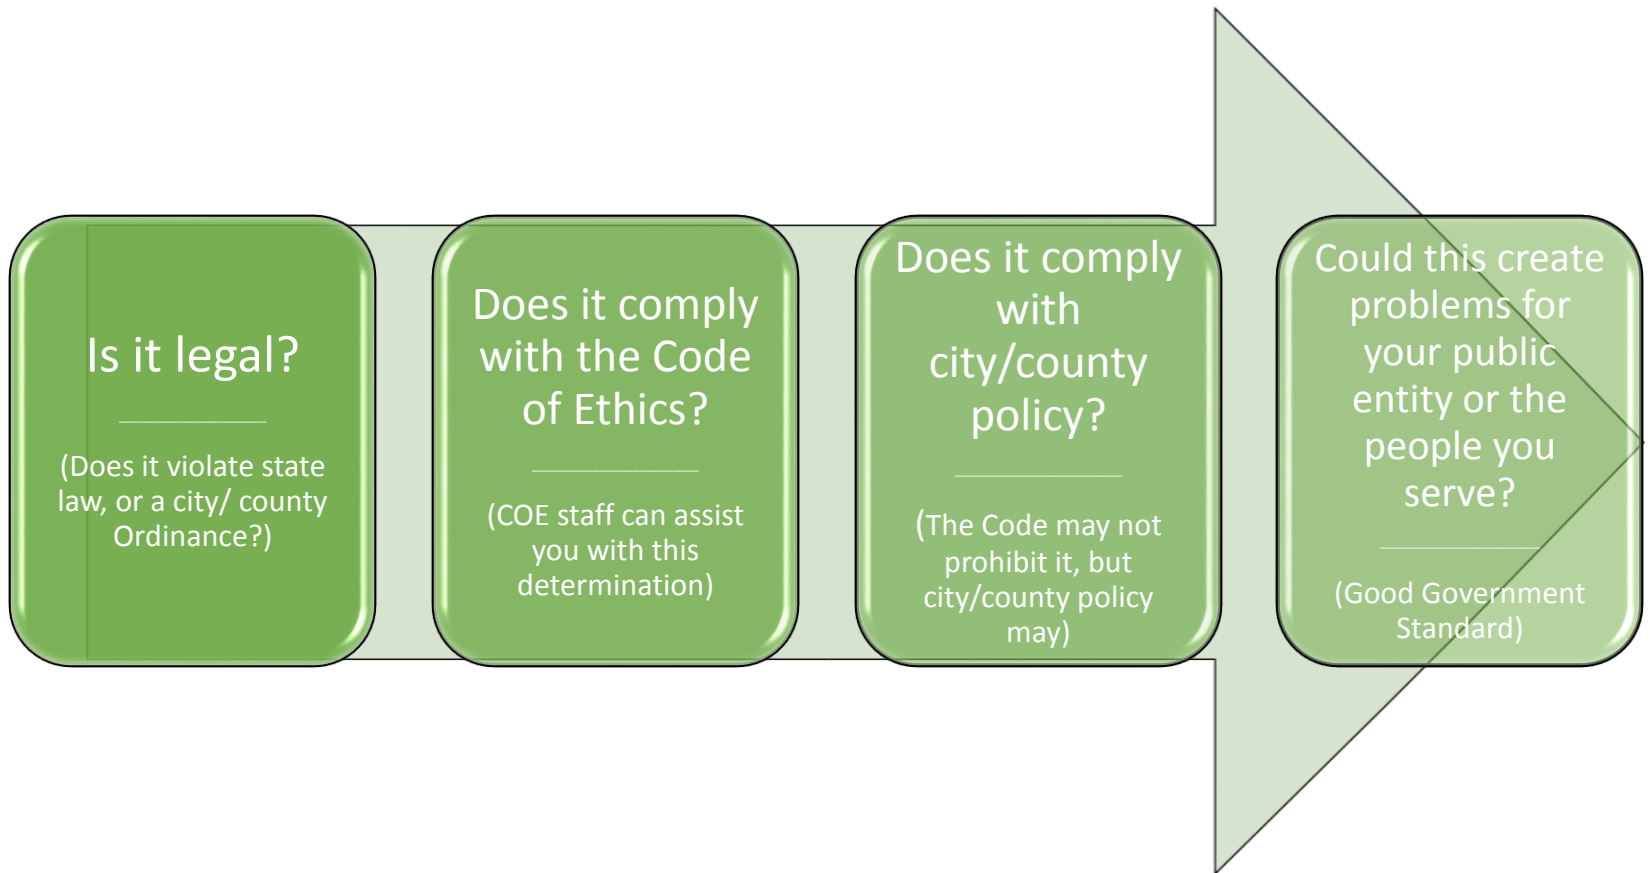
Is it legal?

(Does it violate state law, or a city/ county Ordinance?)

Does it comply with the Code of Ethics?

(COE staff can assist you with this determination)

Does it comply with city/county policy?

(The Code may not prohibit it, but city/county policy may)

Could this create problems for your public entity or the people you serve?

(Good Government Standard)